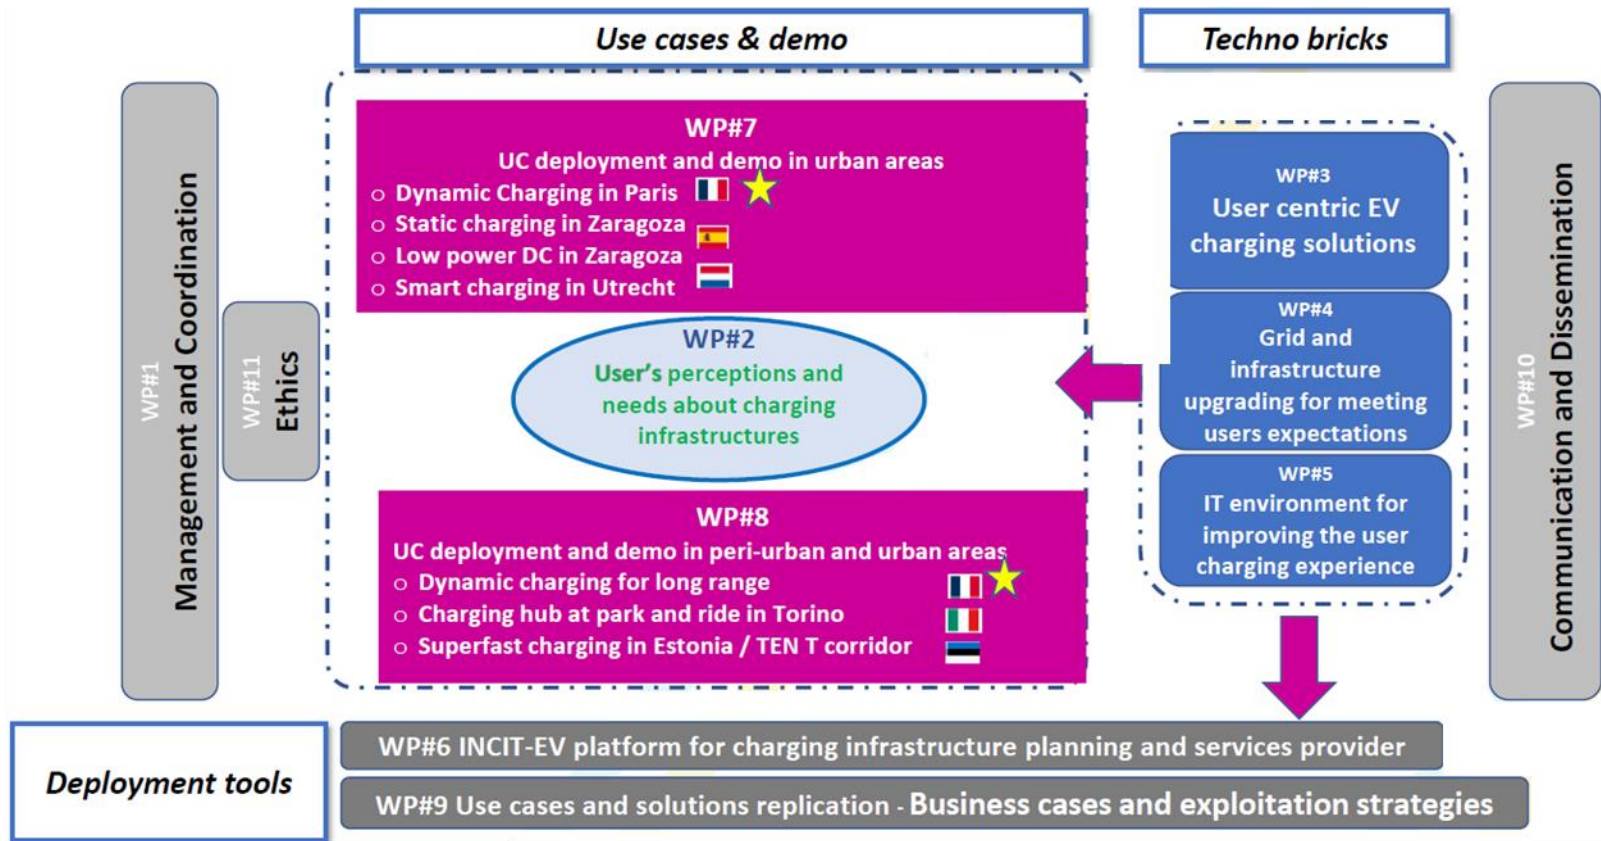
Use cases & demo

Techno bricks

WP#1
Management and Coordination

WP#11
Ethics

WP#7
UC deployment and demo in urban areas
o Dynamic Charging in Paris
o Static charging in Zaragoza
o Low power DC in Zaragoza
o Smart charging in Utrecht

WP#2
User's perceptions and needs about charging infrastructures

WP#8
UC deployment and demo in peri-urban and urban areas
o Dynamic charging for long range
o Charging hub at park and ride in Torino
o Superfast charging in Estonia / TEN T corridor

WP#3
User centric EV charging solutions

WP#4
Grid and infrastructure upgrading for meeting users expectations

WP#5
IT environment for improving the user charging experience

WP#10
Communication and Dissemination

Deployment tools

WP#6 INCIT-EV platform for charging infrastructure planning and services provider

WP#9 Use cases and solutions replication - Business cases and exploitation strategies